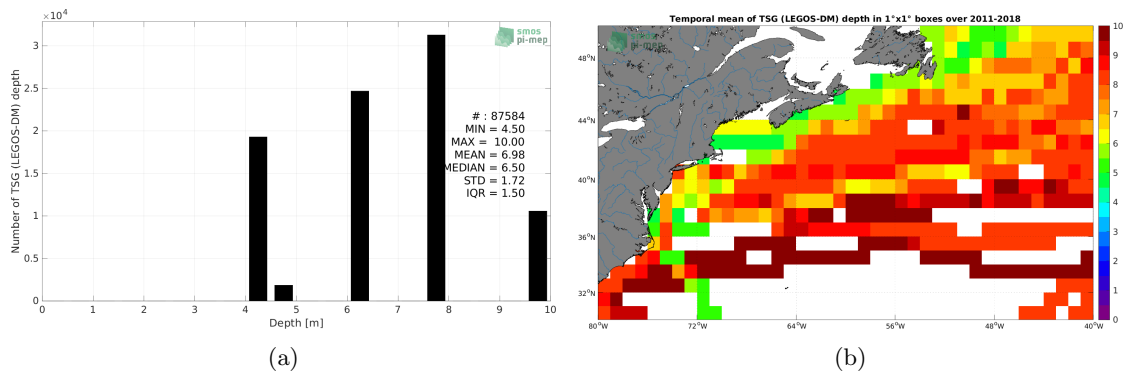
$\times10^4$

smos pi-mep

Number of TSG (LEGOS-DM) depth

3
2.5
2
1.5
1
0.5
0

# : 87584
MIN = 4.50
MAX = 10.00
MEAN = 6.98
MEDIAN = 6.50
STD = 1.72
IQR = 1.50

0 1 2 3 4 5 6 7 8 9 10

Depth [m]

(a)

Temporal mean of TSG (LEGOS-DM) depth in 1°x1° boxes over 2011-2018

smos pi-mep

48°N
44°N
40°N
36°N
32°N

80°W 72°W 64°W 56°W 48°W 40°W

10
9
8
7
6
5
4
3
2
1
0

(b)